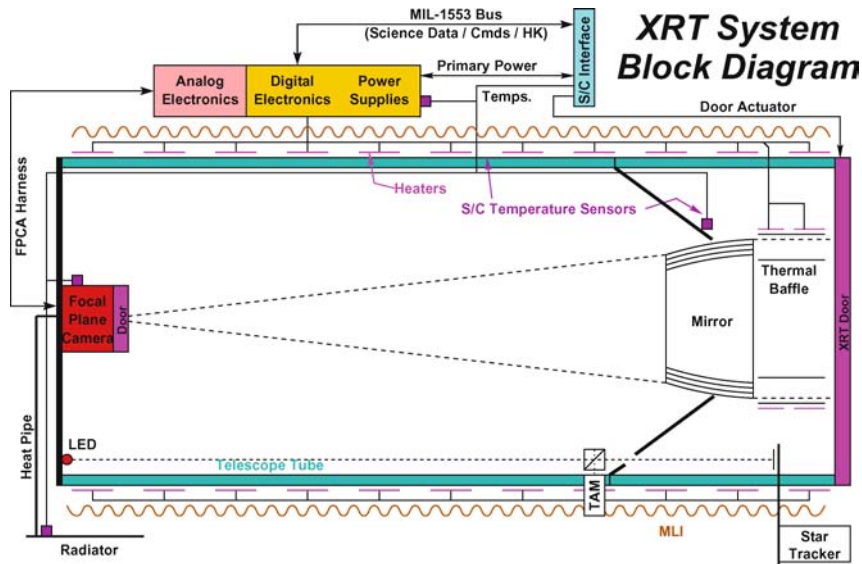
XRT System Block Diagram

MIL-1553 Bus
(Science Data / Cmds / HK)

S/C Interface

Analog Electronics

Digital Electronics

Power Supplies

Primary Power

Temps.

Door Actuator

FPCA Harness

Heaters

S/C Temperature Sensors

Focal Plane Camera

Door

Mirror

Thermal Baffle

XRT Door

Heat Pipe

LED

Telescope Tube

TAM

MLI

Radiator

Star Tracker